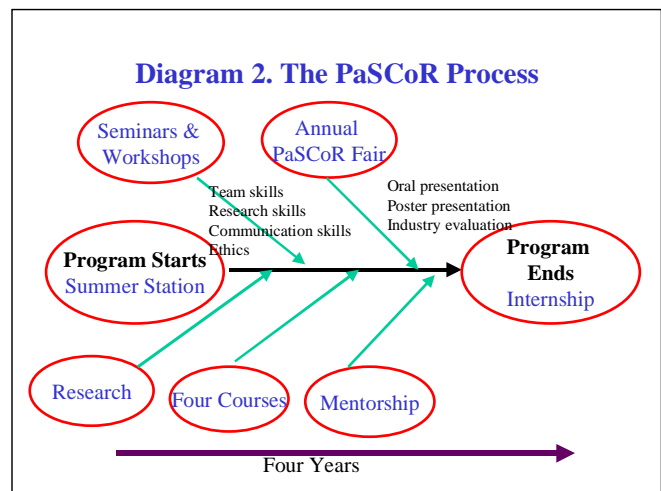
Diagram 2. The PaSCoR Process

Seminars & Workshops

Annual PaSCoR Fair

Team skills
Research skills
Communication skills
Ethics

Oral presentation
Poster presentation
Industry evaluation

Program Starts
Summer Station

Program Ends
Internship

Research

Four Courses

Mentorship

Four Years